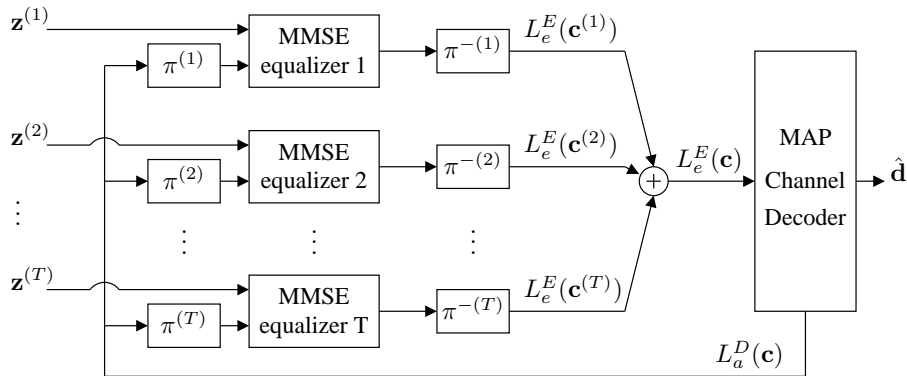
$\mathbf{z}^{(1)}$

$\pi^{(1)}$

MMSE equalizer 1

$\pi^{-(1)}$

$L_e^E(\mathbf{c}^{(1)})$

$\mathbf{z}^{(2)}$

$\pi^{(2)}$

MMSE equalizer 2

$\pi^{-(2)}$

$L_e^E(\mathbf{c}^{(2)})$

$+$

$L_e^E(\mathbf{c})$

MAP Channel Decoder

$\hat{\mathbf{d}}$

$\vdots$

$\vdots$

$\vdots$

$\vdots$

$\mathbf{z}^{(T)}$

$\pi^{(T)}$

MMSE equalizer T

$\pi^{-(T)}$

$L_e^E(\mathbf{c}^{(T)})$

$L_a^D(\mathbf{c})$